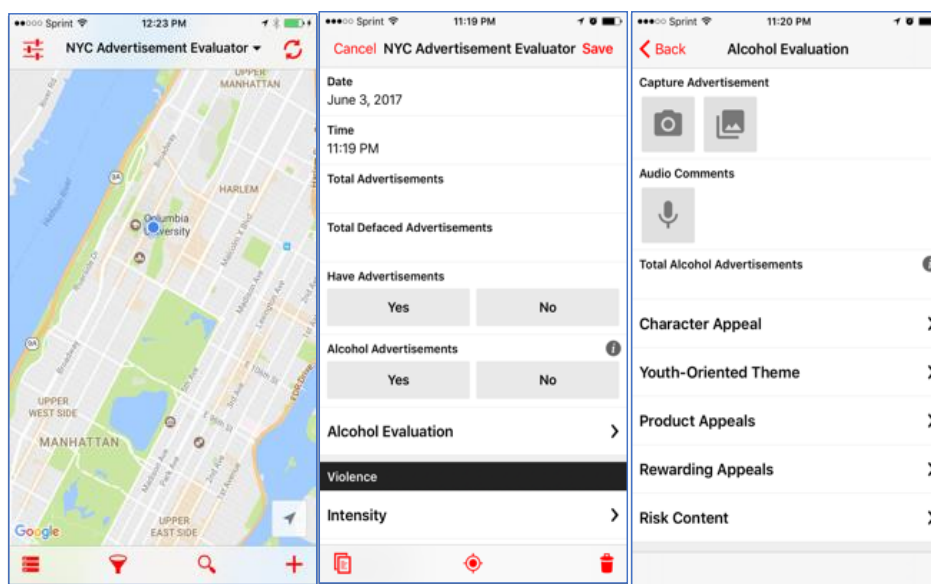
●●○○○ Sprint 12:23 PM

NYC Advertisement Evaluator

UPPER MANHATTAN

HARLEM

Columbia University

UPPER WEST SIDE

MANHATTAN

UPPER EAST SIDE

Google

●●○○○ Sprint 11:19 PM

Cancel NYC Advertisement Evaluator Save

Date
June 3, 2017

Time
11:19 PM

Total Advertisements

Total Defaced Advertisements

Have Advertisements

Yes

No

Alcohol Advertisements

Yes

No

Alcohol Evaluation

Violence

Intensity

●●○○○ Sprint 11:20 PM

Back Alcohol Evaluation

Capture Advertisement

Audio Comments

Total Alcohol Advertisements

Character Appeal

Youth-Oriented Theme

Product Appeals

Rewarding Appeals

Risk Content